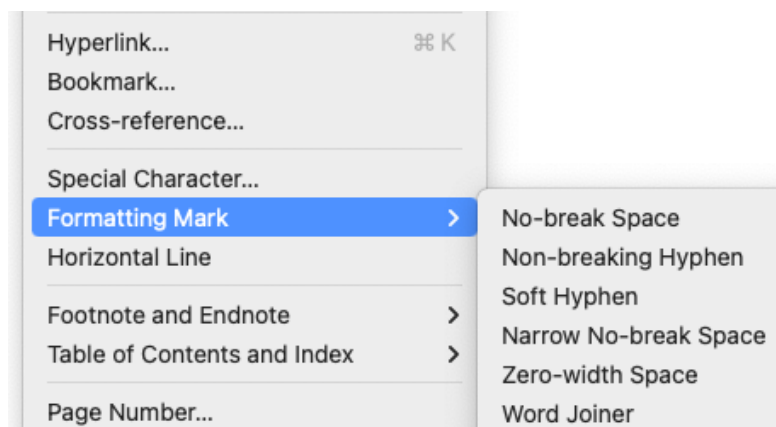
Hyperlink... ⌘K
Bookmark...
Cross-reference...

Special Character...
Formatting Mark >
Horizontal Line

Footnote and Endnote >
Table of Contents and Index >

Page Number...

No-break Space
Non-breaking Hyphen
Soft Hyphen
Narrow No-break Space
Zero-width Space
Word Joiner